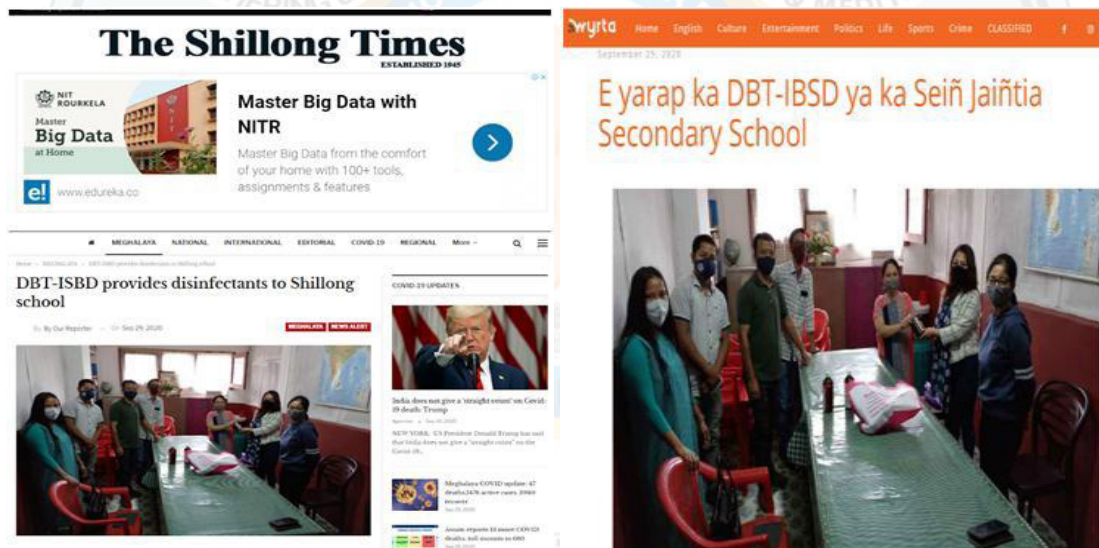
The Shillong Times
ESTABLISHED 1945

NIT ROURKELA
Master
Big Data
at Home

Master Big Data with NITR

Master Big Data from the comfort of your home with 100+ tools, assignments & features

www.edureka.co

MEGHALAYA NATIONAL INTERNATIONAL EDITORIAL COVID-19 REGIONAL More

DBT-ISBD provides disinfectants to Shillong school

By Our Reporter Sep 29, 2020

MEGHALAYA NEWS ALERT

COVID-19 UPDATES

India does not give a 'straight count' on Covid-19 death: Trump

NEW YORK: US President Donald Trump has said that India does not give a "straight count" on the Covid-19...

Meghalaya COVID update: 47 deaths,3476 active cases, 3060 recovers

Assam reports 18 more COVID deaths, toll mounts to 680

wyrta Home English Culture Entertainment Politics Life Sports Crime CLASSIFIED

September 29, 2020

E yarap ka DBT-IBSD ya ka Seiñ Jaiñtia Secondary School